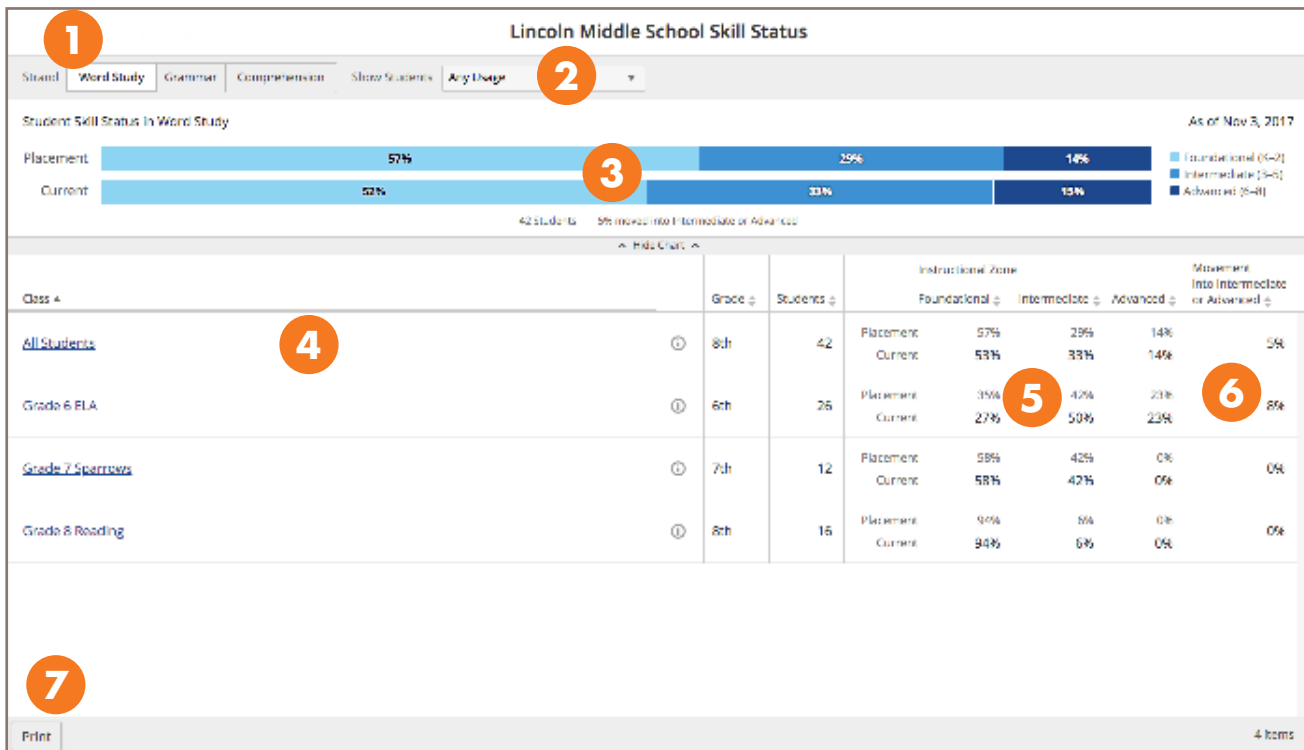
Lincoln Middle School Skill Status

1

Strand Word Study Grammar Comprehension Show Students Any Usage ▾

2

Student Skill Status in Word Study

As of Nov 3, 2017

Placement 57% 29% 14%

Current 52% 33% 15%

3

Foundational (K–2)
Intermediate (3–5)
Advanced (6–8)

42 students 5% moved into Intermediate or Advanced

^ Hide Chart ^

| Class ▴ | | Grade | Students | | Instructional Zone Foundational | Intermediate | Advanced | Movement Into Intermediate or Advanced |
|---|---|---|---|---|---|---|---|---|
| All Students | ⓘ | 8th | 42 | Placement<br>Current | 57%<br>53% | 29%<br>33% | 14%<br>14% | 5% |
| Grade 6 ELA | ⓘ | 6th | 26 | Placement<br>Current | 35%<br>27% | 42%<br>50% | 23%<br>23% | 8% |
| Grade 7 Sparrows | ⓘ | 7th | 12 | Placement<br>Current | 58%<br>58% | 42%<br>42% | 0%<br>0% | 0% |
| Grade 8 Reading | ⓘ | 8th | 16 | Placement<br>Current | 94%<br>94% | 6%<br>6% | 0%<br>0% | 0% |

4

5

6

7

Print

4 items